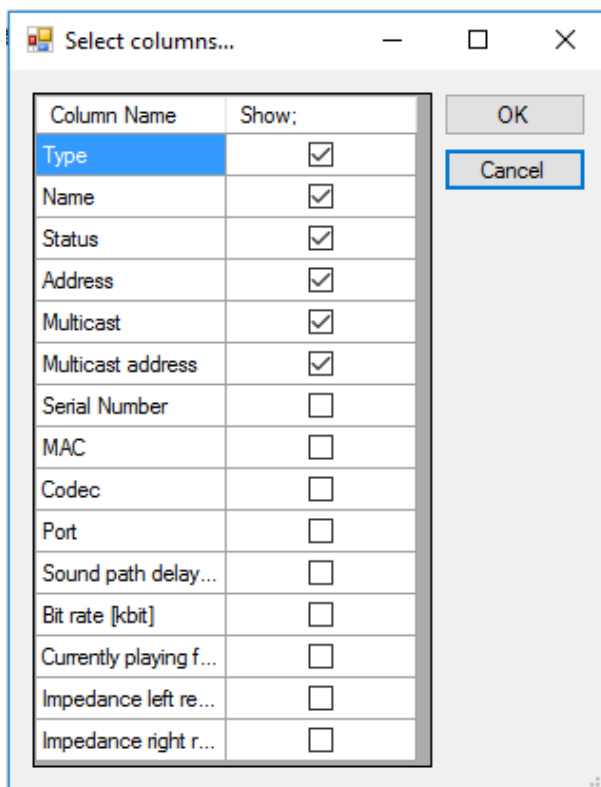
Select columns...

| Column Name | Show; |
|---|---|
| Type | ☑ |
| Name | ☑ |
| Status | ☑ |
| Address | ☑ |
| Multicast | ☑ |
| Multicast address | ☑ |
| Serial Number | ☐ |
| MAC | ☐ |
| Codec | ☐ |
| Port | ☐ |
| Sound path delay... | ☐ |
| Bit rate [kbit] | ☐ |
| Currently playing f... | ☐ |
| Impedance left re... | ☐ |
| Impedance right r... | ☐ |

OK

Cancel